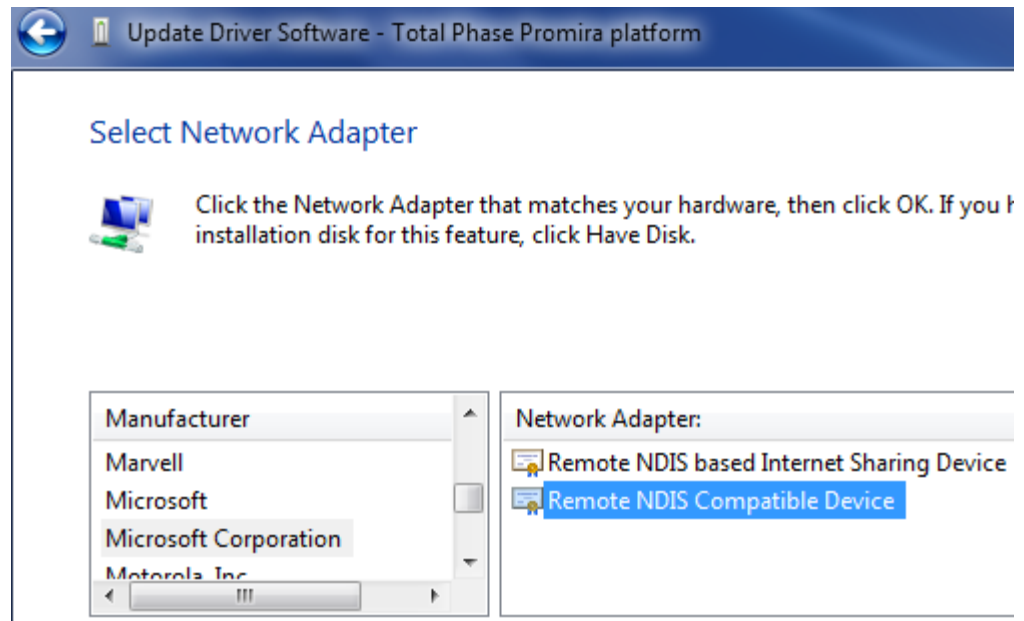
Update Driver Software - Total Phase Promira platform

Select Network Adapter

Click the Network Adapter that matches your hardware, then click OK. If you h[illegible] installation disk for this feature, click Have Disk.

Manufacturer
Marvell
Microsoft
Microsoft Corporation
Motorola, Inc

Network Adapter:
Remote NDIS based Internet Sharing Device
Remote NDIS Compatible Device